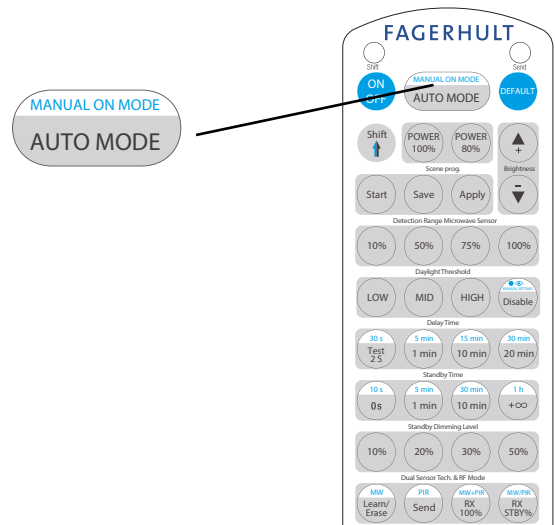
MANUAL ON MODE
AUTO MODE

FAGERHULT

Shift
Send

ON
OFF

MANUAL ON MODE
AUTO MODE

DEFAULT

Shift

POWER
100%

POWER
80%

+
Brightness
-

Scene prog.

Start
Save
Apply

Detection Range Microwave Sensor

10%
50%
75%
100%

Daylight Threshold

LOW
MID
HIGH
MANUAL SETTING
Disable

Delay Time

30 s
Test
2 S

5 min
1 min

15 min
10 min

30 min
20 min

Standby Time

10 s
0s

5 min
1 min

30 min
10 min

1 h
+∞

Standby Dimming Level

10%
20%
30%
50%

Dual Sensor Tech. & RF Mode

MW
Learn/
Erase

PIR
Send

MW+PIR
RX
100%

MW/PIR
RX
STBY%